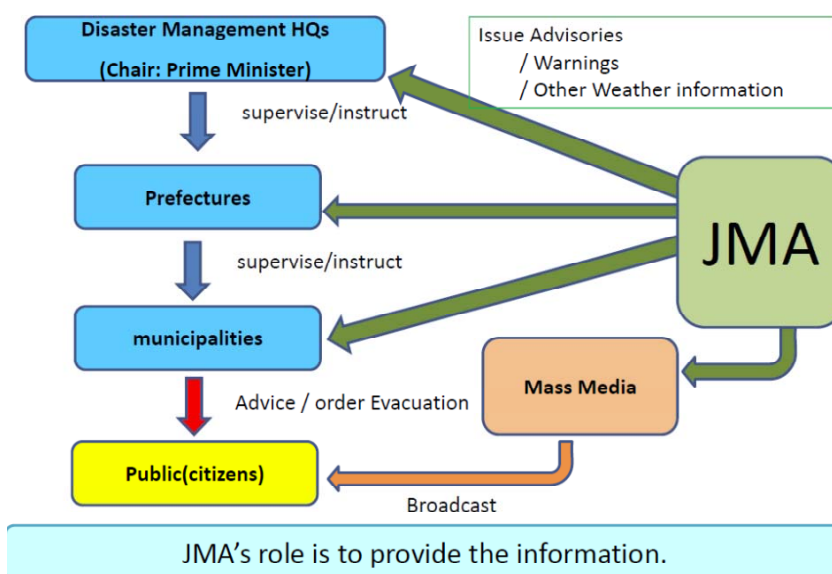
Disaster Management HQs
(Chair: Prime Minister)

Issue Advisories
/ Warnings
/ Other Weather information

supervise/instruct

Prefectures

JMA

supervise/instruct

municipalities

Mass Media

Advice / order Evacuation

Public(citizens)

Broadcast

JMA's role is to provide the information.